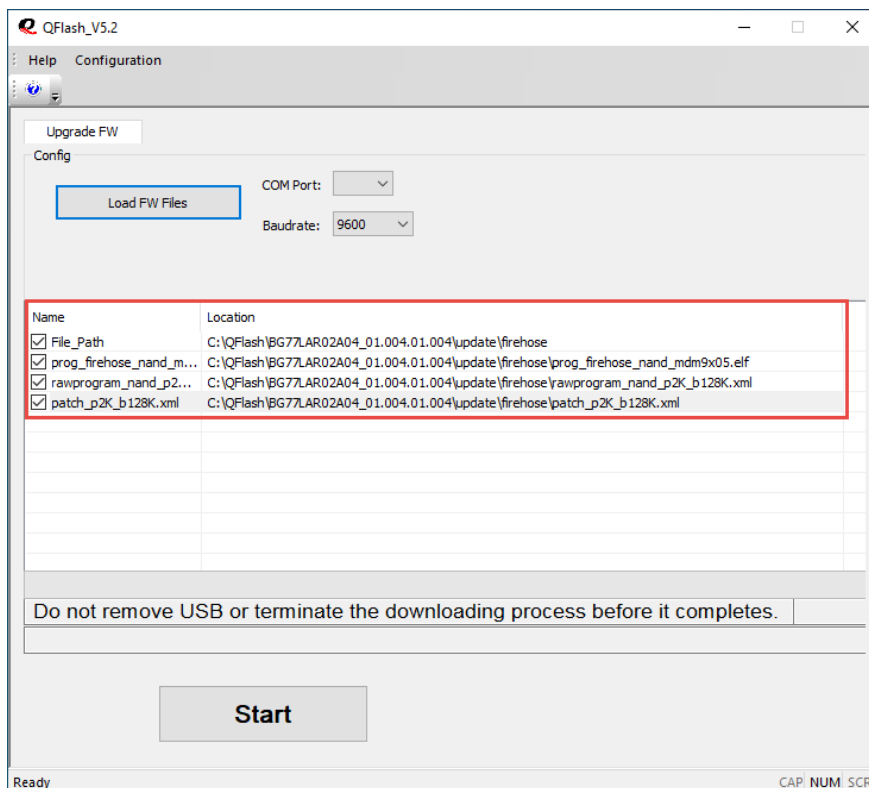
QFlash_V5.2

Help Configuration

Upgrade FW

Config

Load FW Files

COM Port:

Baudrate: 9600

| Name | Location |
|---|---|
| File_Path | C:\QFlash\BG77LAR02A04_01.004.01.004\update\firehose |
| prog_firehose_nand_m... | C:\QFlash\BG77LAR02A04_01.004.01.004\update\firehose\prog_firehose_nand_mdm9x05.elf |
| rawprogram_nand_p2... | C:\QFlash\BG77LAR02A04_01.004.01.004\update\firehose\rawprogram_nand_p2K_b128K.xml |
| patch_p2K_b128K.xml | C:\QFlash\BG77LAR02A04_01.004.01.004\update\firehose\patch_p2K_b128K.xml |

Do not remove USB or terminate the downloading process before it completes.

Start

Ready

CAP NUM SCR